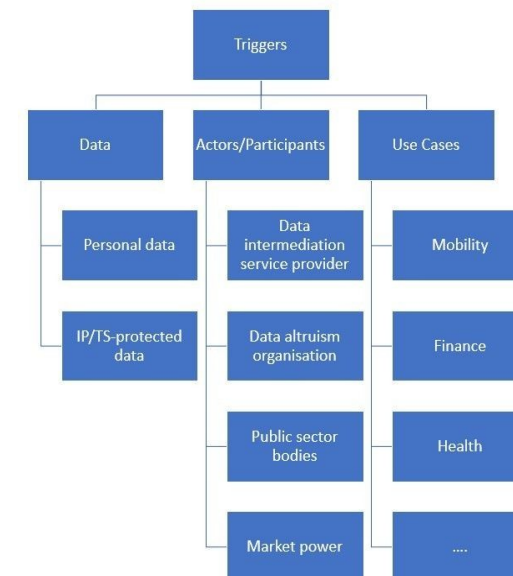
Triggers

Data

Personal data

IP/TS-protected data

Actors/Participants

Data intermediation service provider

Data altruism organisation

Public sector bodies

Market power

Use Cases

Mobility

Finance

Health

....